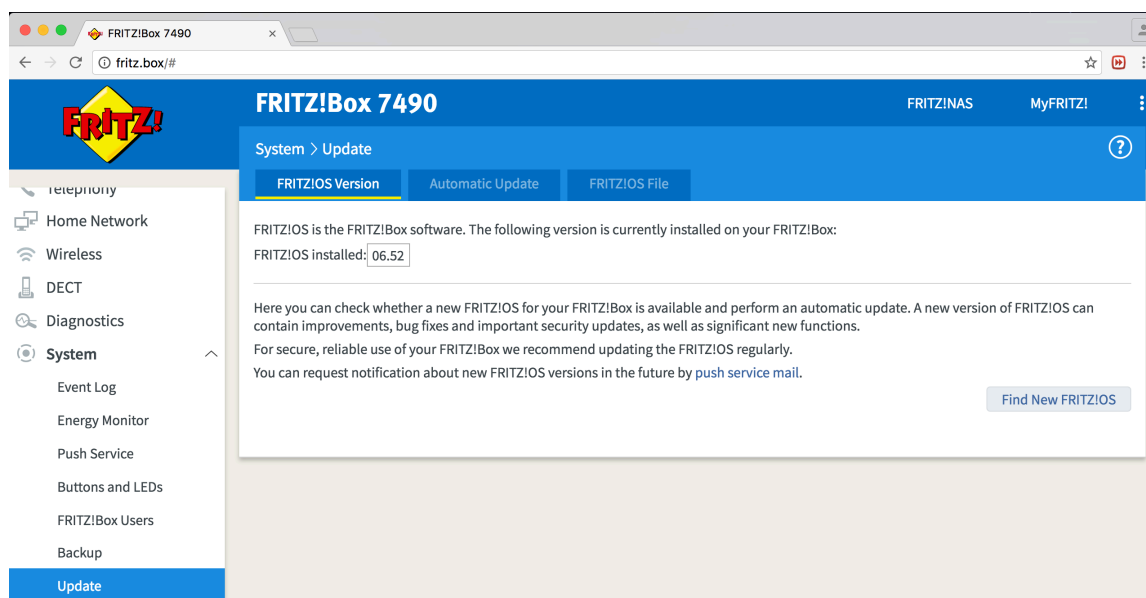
FRITZ!Box 7490 ×

fritz.box/#

FRITZ!

FRITZ!Box 7490

FRITZ!NAS MyFRITZ!

System > Update

FRITZ!OS Version Automatic Update FRITZ!OS File

Telephony
Home Network
Wireless
DECT
Diagnostics
System
Event Log
Energy Monitor
Push Service
Buttons and LEDs
FRITZ!Box Users
Backup
Update

FRITZ!OS is the FRITZ!Box software. The following version is currently installed on your FRITZ!Box:

FRITZ!OS installed: 06.52

Here you can check whether a new FRITZ!OS for your FRITZ!Box is available and perform an automatic update. A new version of FRITZ!OS can contain improvements, bug fixes and important security updates, as well as significant new functions.

For secure, reliable use of your FRITZ!Box we recommend updating the FRITZ!OS regularly.

You can request notification about new FRITZ!OS versions in the future by push service mail.

Find New FRITZ!OS